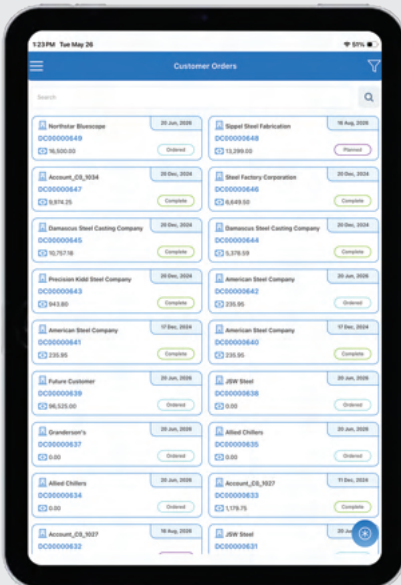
1:23 PM Tue May 26
51%

Customer Orders

Search

Northstar Bluescope
20 Jun, 2026
DC00000649
16,500.00
Ordered

Sippel Steel Fabrication
16 Aug, 2026
DC00000648
13,299.00
Planned

Account_CS_1034
29 Dec, 2024
DC00000647
9,974.25
Complete

Steel Factory Corporation
20 Dec, 2024
DC00000646
6,649.50
Complete

Damascus Steel Casting Company
29 Dec, 2024
DC00000645
10,707.16
Complete

Damascus Steel Casting Company
20 Dec, 2024
DC00000644
5,378.59
Complete

Precision Kidd Steel Company
29 Dec, 2024
DC00000643
943.80
Complete

American Steel Company
20 Jun, 2026
DC00000642
235.95
Ordered

American Steel Company
17 Dec, 2024
DC00000641
235.95
Complete

American Steel Company
17 Dec, 2024
DC00000640
235.95
Complete

Future Customer
20 Jun, 2026
DC00000639
96,525.00
Ordered

JSW Steel
20 Jun, 2026
DC00000638
0.00
Ordered

Granderson's
20 Jun, 2026
DC00000637
0.00
Ordered

Allied Chillers
20 Jun, 2026
DC00000635
0.00
Ordered

Allied Chillers
20 Jun, 2026
DC00000634
0.00
Ordered

Account_CS_1027
11 Dec, 2024
DC00000633
1,179.75
Complete

Account_CS_1027
16 Aug, 2026
DC00000632

JSW Steel
20 Jun, 2026
DC00000631